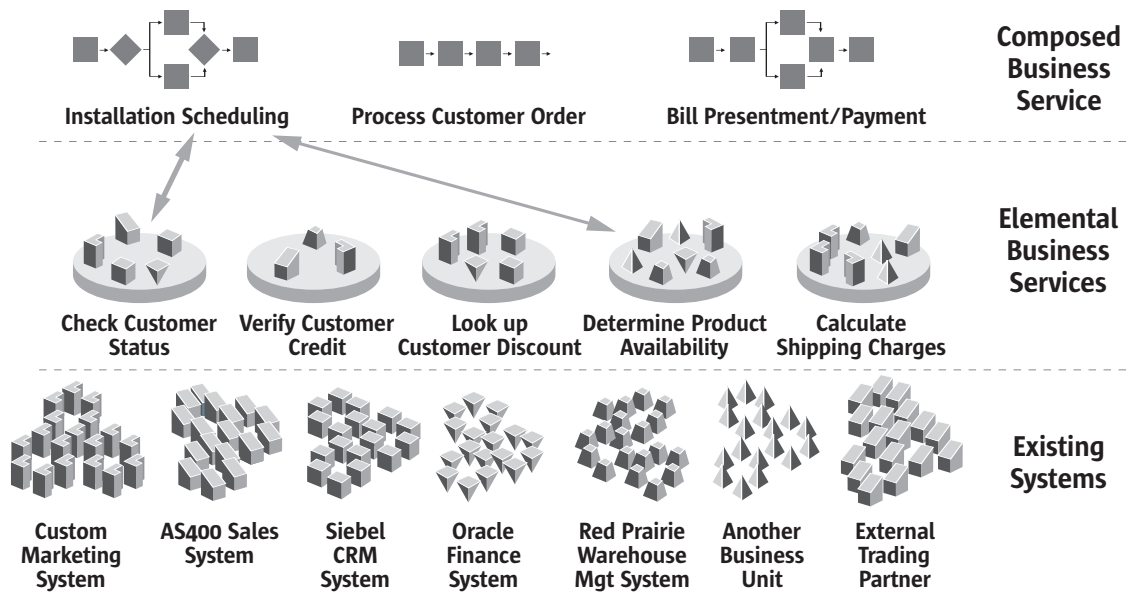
Composed Business Service

Installation Scheduling

Process Customer Order

Bill Presentment/Payment

Elemental Business Services

Check Customer Status

Verify Customer Credit

Look up Customer Discount

Determine Product Availability

Calculate Shipping Charges

Existing Systems

Custom Marketing System

AS400 Sales System

Siebel CRM System

Oracle Finance System

Red Prairie Warehouse Mgt System

Another Business Unit

External Trading Partner